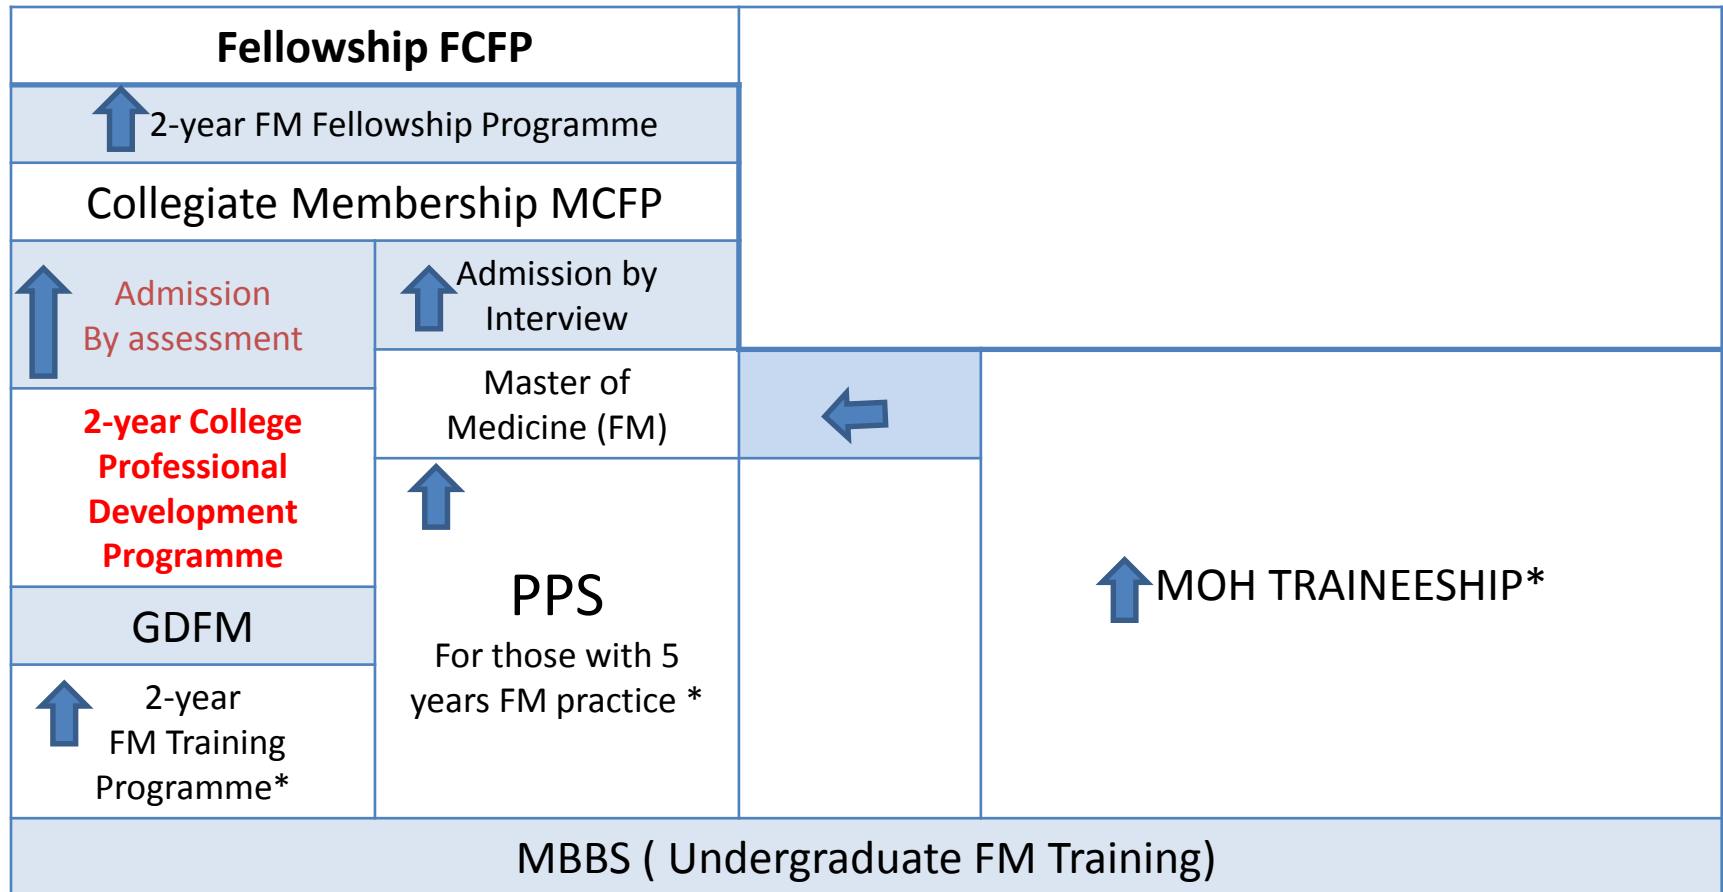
Fellowship FCFP

2-year FM Fellowship Programme

Collegiate Membership MCFP

Admission By assessment

Admission by Interview

Master of Medicine (FM)

2-year College Professional Development Programme

GDFM

2-year FM Training Programme*

PPS

For those with 5 years FM practice *

MOH TRAINEESHIP*

MBBS ( Undergraduate FM Training)